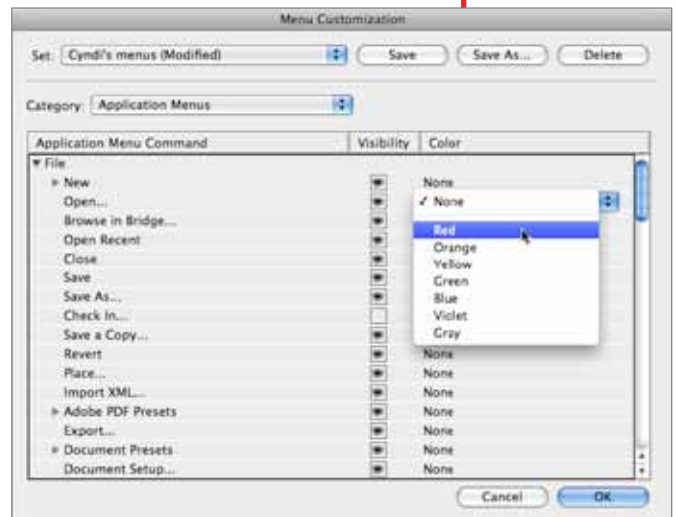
Menu Customization

Set: Cyndi's menus (Modified) Save Save As... Delete

Category: Application Menus

| Application Menu Command | Visibility | Color |
|---|---|---|
| ▼ File | | |
| ▶ New | | None |
| Open... | | ✓ None |
| Browse in Bridge... | | |
| Open Recent | | Red |
| Close | | Orange |
| Save | | Yellow |
| Save As... | | Green |
| Check In... | | Blue |
| Save a Copy... | | Violet |
| Revert | | Gray |
| Place... | | None |
| Import XML... | | None |
| ▶ Adobe PDF Presets | | None |
| Export... | | None |
| ▶ Document Presets | | None |
| Document Setup... | | None |

Cancel OK